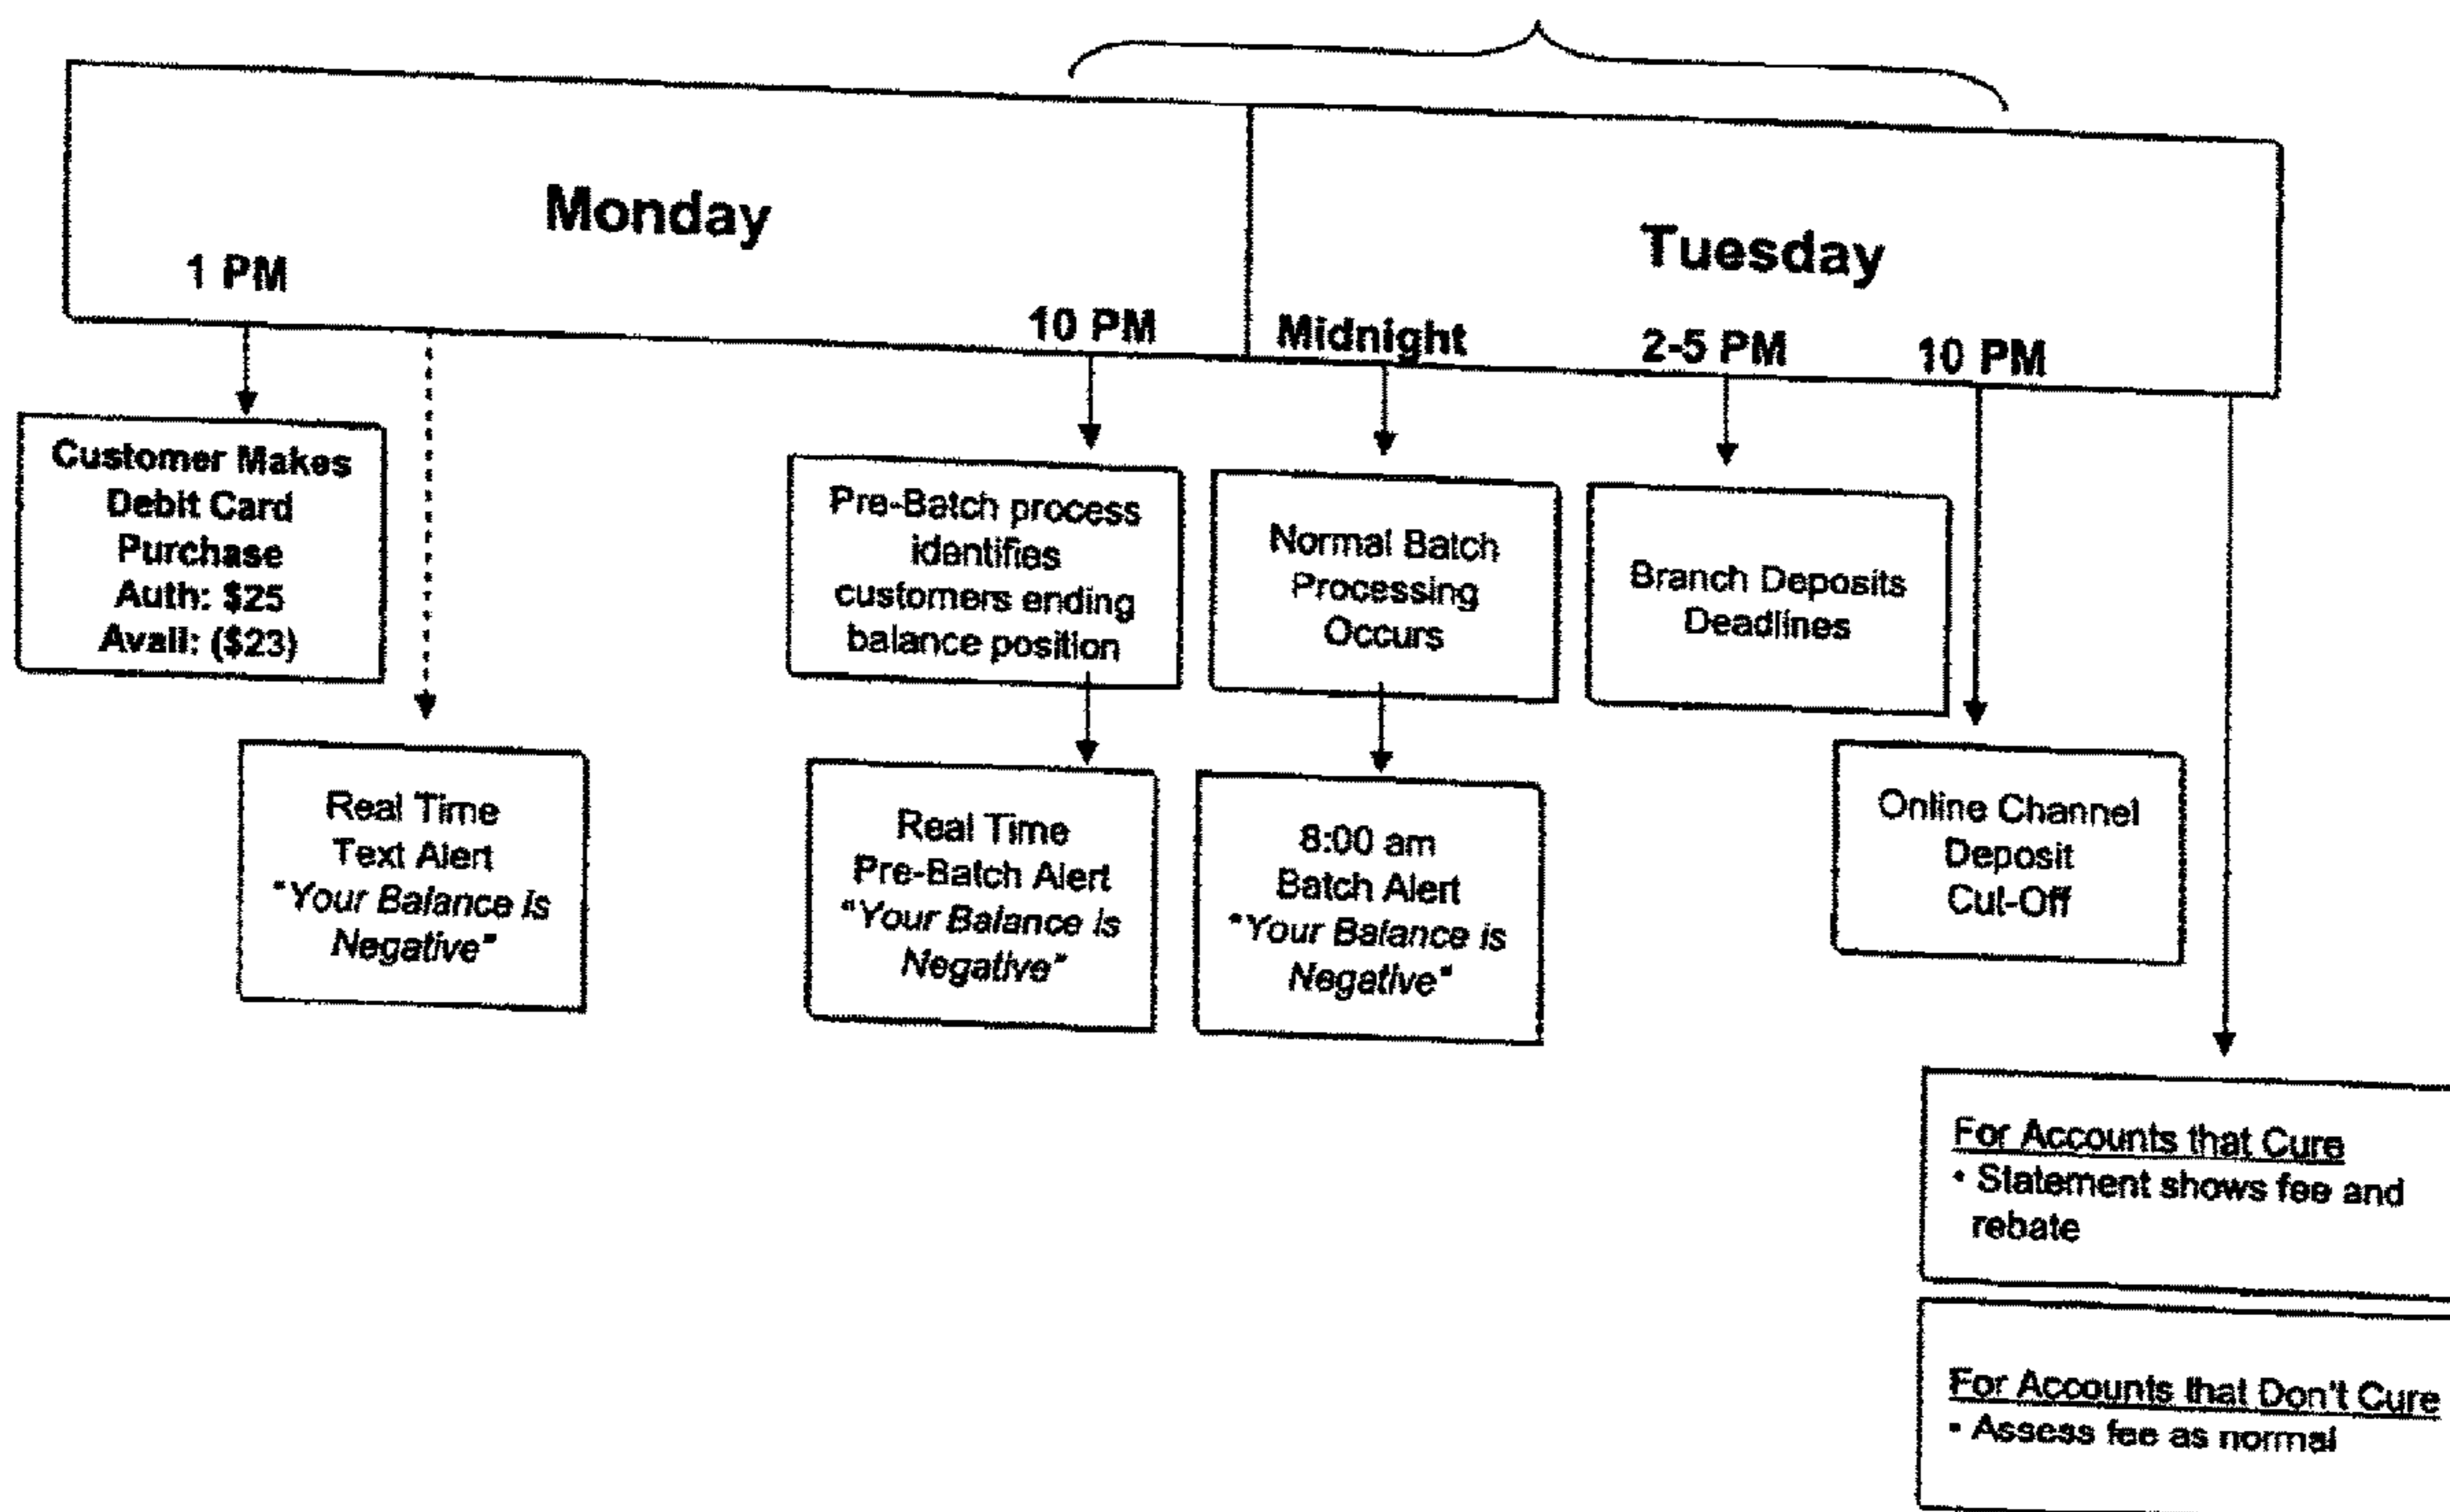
Monday

1 PM

10 PM

Tuesday

Midnight

2-5 PM

10 PM

Customer Makes Debit Card Purchase Auth: $25 Avail: ($23)

Real Time Text Alert *"Your Balance is Negative"*

Pre-Batch process identifies customers ending balance position

Real Time Pre-Batch Alert *"Your Balance is Negative"*

Normal Batch Processing Occurs

8:00 am Batch Alert *"Your Balance is Negative"*

Branch Deposits Deadlines

Online Channel Deposit Cut-Off

For Accounts that Cure
• Statement shows fee and rebate

For Accounts that Don't Cure
• Assess fee as normal